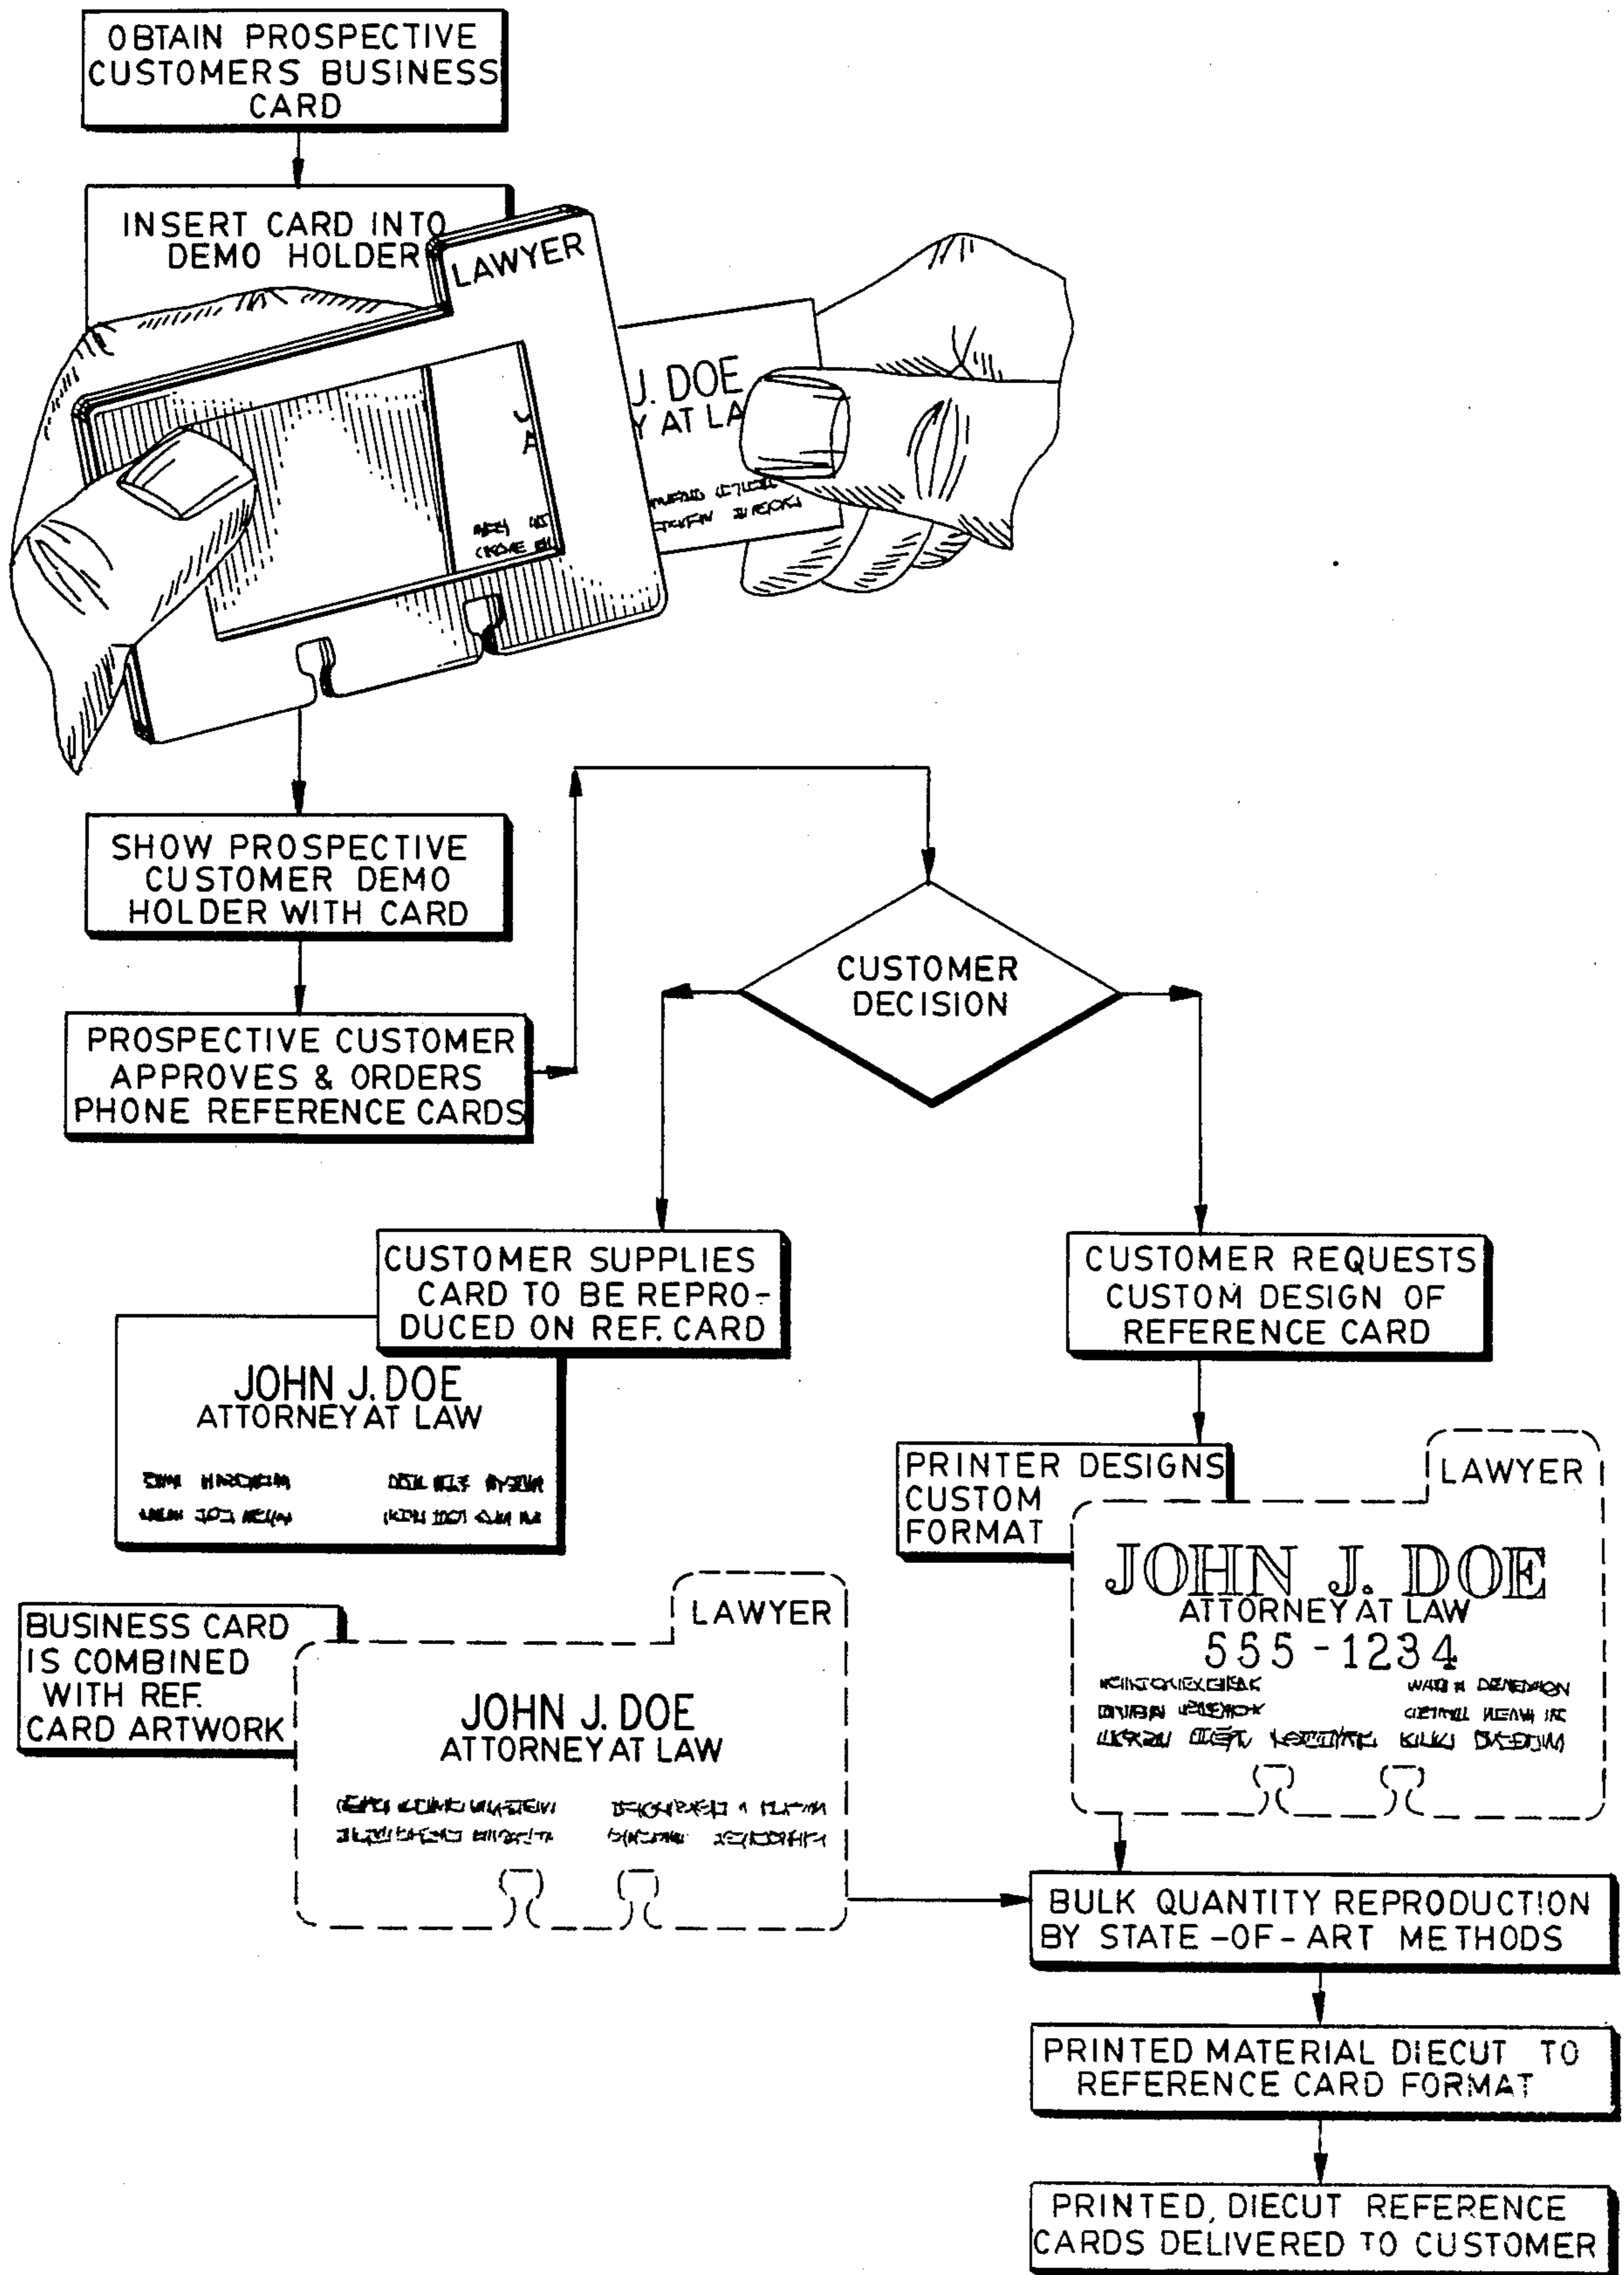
OBTAIN PROSPECTIVE CUSTOMERS BUSINESS CARD

INSERT CARD INTO DEMO HOLDER

LAWYER

J. DOE
Y AT LA

SHOW PROSPECTIVE CUSTOMER DEMO HOLDER WITH CARD

PROSPECTIVE CUSTOMER APPROVES & ORDERS PHONE REFERENCE CARDS

CUSTOMER DECISION

CUSTOMER SUPPLIES CARD TO BE REPRODUCED ON REF. CARD

JOHN J. DOE
ATTORNEY AT LAW

CUSTOMER REQUESTS CUSTOM DESIGN OF REFERENCE CARD

PRINTER DESIGNS CUSTOM FORMAT

LAWYER

JOHN J. DOE
ATTORNEY AT LAW
555 - 1234

BUSINESS CARD IS COMBINED WITH REF. CARD ARTWORK

LAWYER

JOHN J. DOE
ATTORNEY AT LAW

BULK QUANTITY REPRODUCTION BY STATE -OF- ART METHODS

PRINTED MATERIAL DIECUT TO REFERENCE CARD FORMAT

PRINTED, DIECUT REFERENCE CARDS DELIVERED TO CUSTOMER